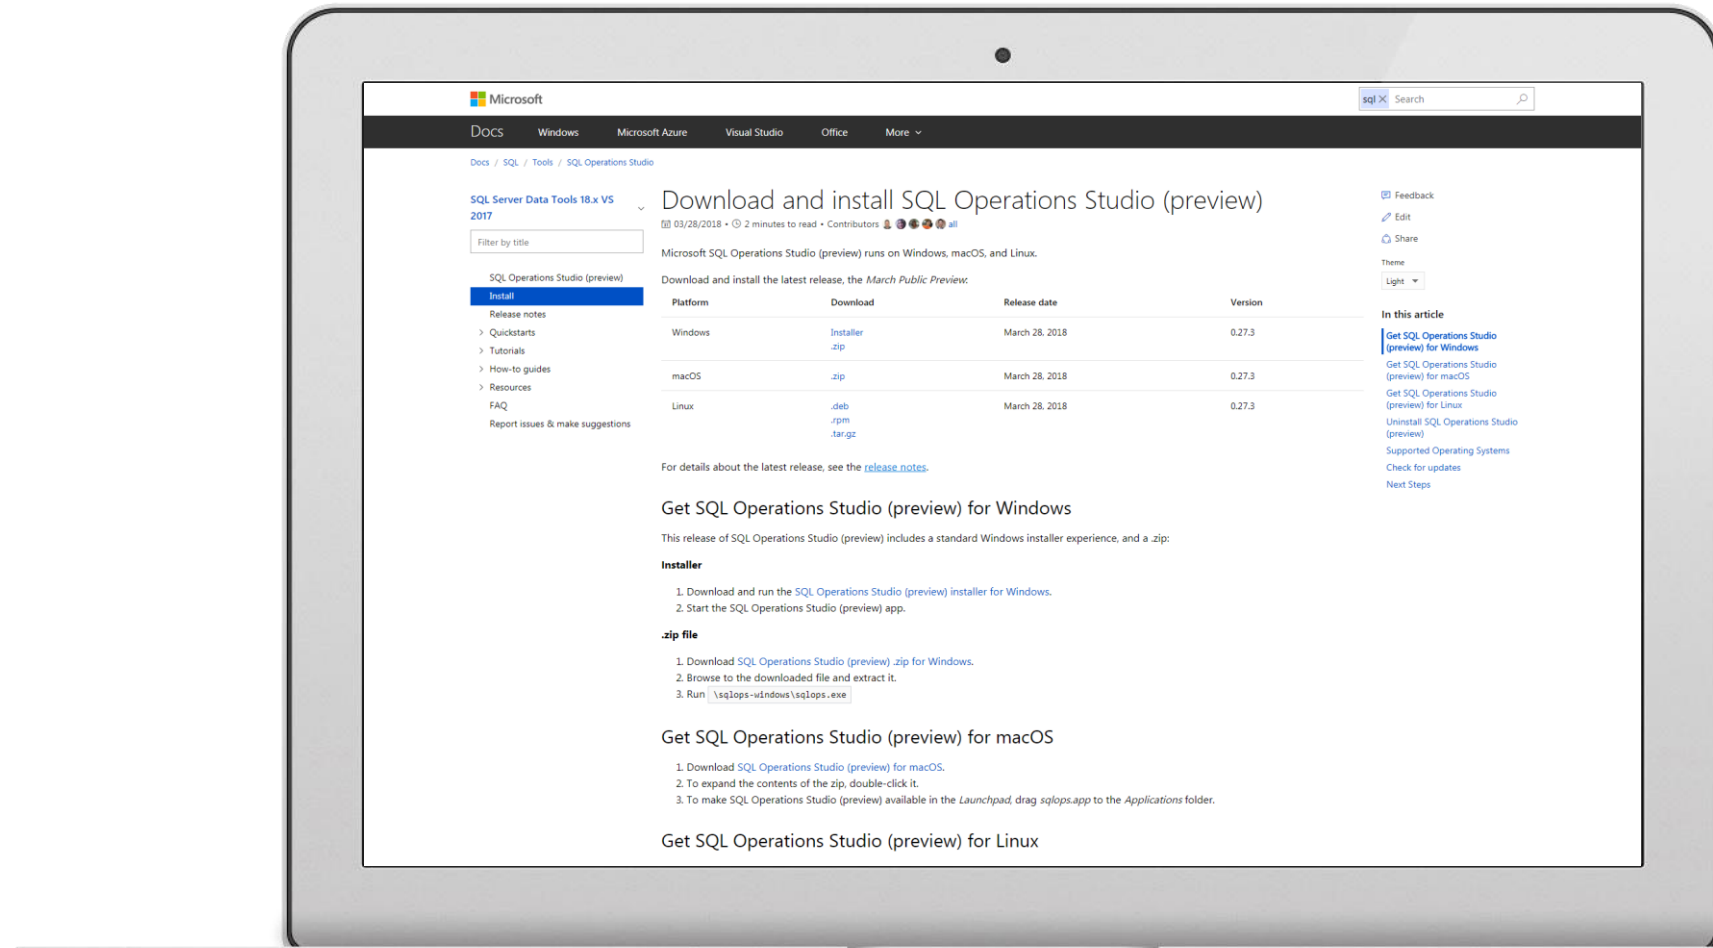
Microsoft

sql × Search

Docs Windows Microsoft Azure Visual Studio Office More

Docs / SQL / Tools / SQL Operations Studio

SQL Server Data Tools 18.x VS 2017

Filter by title

SQL Operations Studio (preview)
Install
Release notes
Quickstarts
Tutorials
How-to guides
Resources
FAQ
Report issues & make suggestions

Download and install SQL Operations Studio (preview)

03/28/2018 • 2 minutes to read • Contributors all

Microsoft SQL Operations Studio (preview) runs on Windows, macOS, and Linux.

Download and install the latest release, the *March Public Preview*:

| Platform | Download | Release date | Version |
|---|---|---|---|
| Windows | Installer .zip | March 28, 2018 | 0.27.3 |
| macOS | .zip | March 28, 2018 | 0.27.3 |
| Linux | .deb .rpm .tar.gz | March 28, 2018 | 0.27.3 |

For details about the latest release, see the release notes.

Get SQL Operations Studio (preview) for Windows

This release of SQL Operations Studio (preview) includes a standard Windows installer experience, and a .zip:

**Installer**

1. Download and run the SQL Operations Studio (preview) installer for Windows.
2. Start the SQL Operations Studio (preview) app.

**.zip file**

1. Download SQL Operations Studio (preview) .zip for Windows.
2. Browse to the downloaded file and extract it.
3. Run \sqlops-windows\sqlops.exe

Get SQL Operations Studio (preview) for macOS

1. Download SQL Operations Studio (preview) for macOS.
2. To expand the contents of the zip, double-click it.
3. To make SQL Operations Studio (preview) available in the *Launchpad*, drag *sqlops.app* to the *Applications* folder.

Get SQL Operations Studio (preview) for Linux

Feedback
Edit
Share
Theme
Light

In this article
Get SQL Operations Studio (preview) for Windows
Get SQL Operations Studio (preview) for macOS
Get SQL Operations Studio (preview) for Linux
Uninstall SQL Operations Studio (preview)
Supported Operating Systems
Check for updates
Next Steps